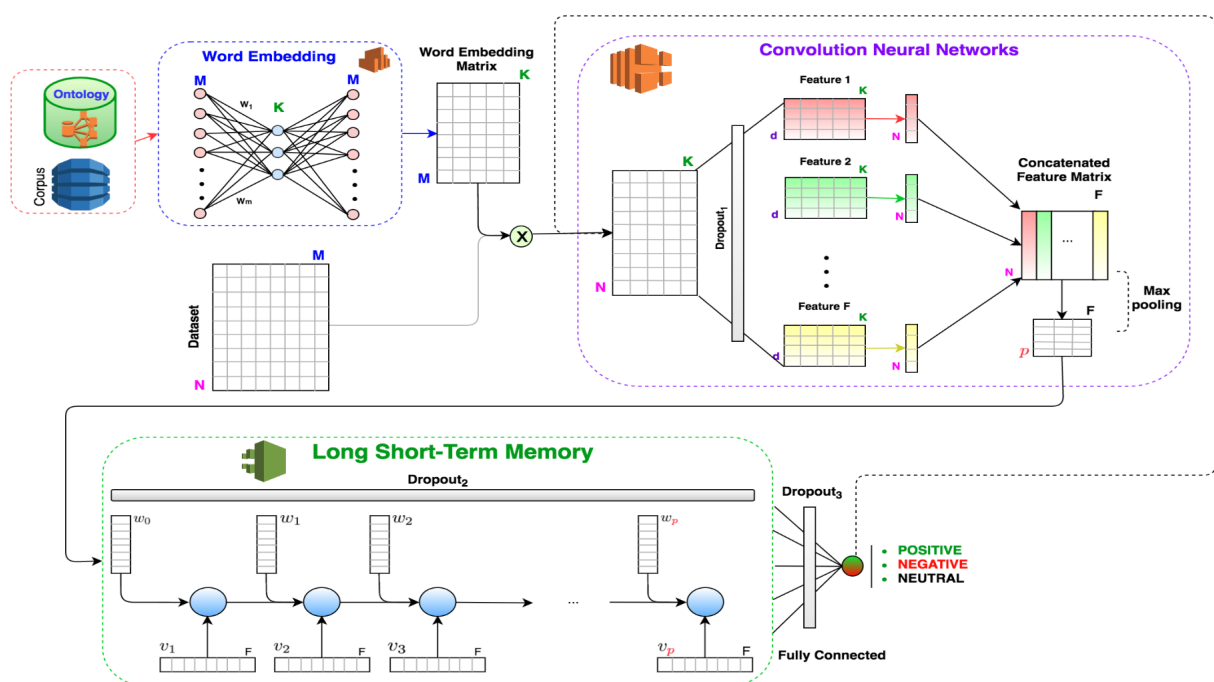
Ontology

Corpus

Word Embedding

M

$w_1$

K

M

$w_m$

Word Embedding Matrix

K

M

X

Dataset

M

N

Convolution Neural Networks

K

N

$Dropout_1$

Feature 1

K

d

N

Feature 2

K

d

N

Feature F

K

d

N

Concatenated Feature Matrix

F

...

N

Max pooling

F

$p$

Long Short-Term Memory

$Dropout_2$

$w_0$

$w_1$

$w_2$

$w_p$

...

$v_1$ F

$v_2$ F

$v_3$ F

$v_p$ F

$Dropout_3$

Fully Connected

POSITIVE

NEGATIVE

NEUTRAL